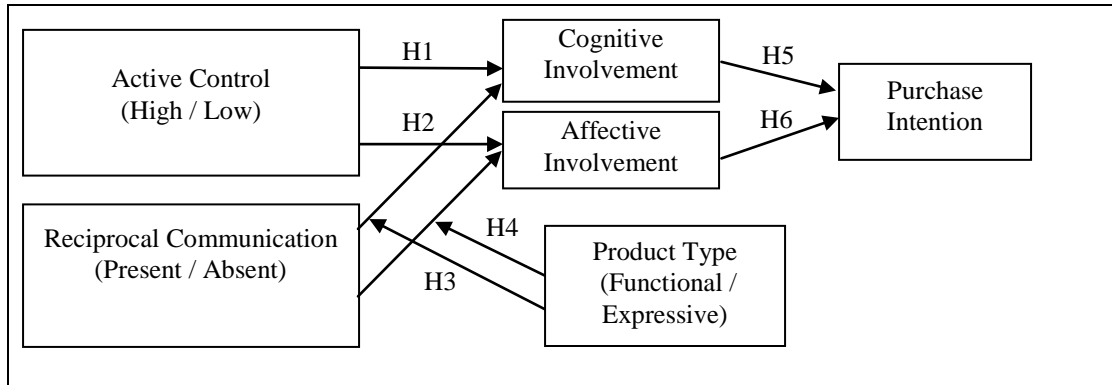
Active Control (High / Low)

H1

H2

Cognitive Involvement

Affective Involvement

H5

H6

Purchase Intention

Reciprocal Communication (Present / Absent)

H4

H3

Product Type (Functional / Expressive)